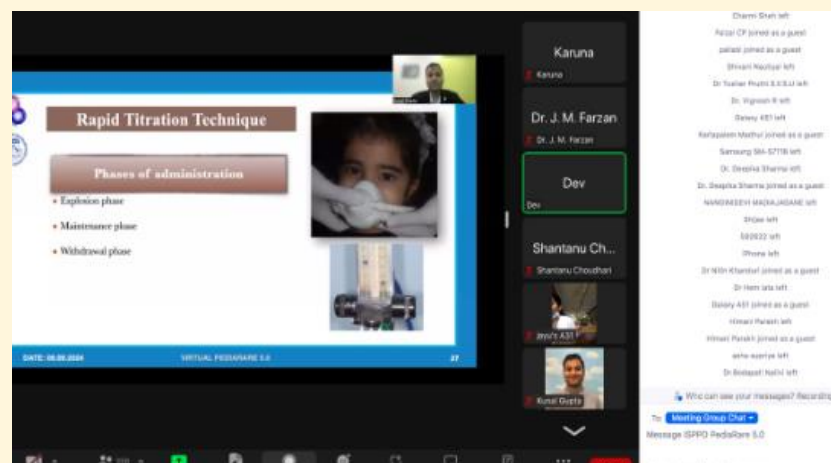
Rapid Titration Technique

Phases of administration

• Explosion phase

• Maintenance phase

• Withdrawal phase

DATE: 08.08.2024

VIRTUAL PEDIARARE 5.0

27

Karuna

Karuna

Dr. J. M. Farzan

Dr. J. M. Farzan

Dev

Dev

Shantanu Ch...

Shantanu Choudhari

Jeevi's A31

Kunal Gupta

Charmi Shah left

Faizal CP joined as a guest

palash joined as a guest

Shivani Nautiyal left

Dr Tushar Prabhu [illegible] left

Dr. Vignesh R left

Galaxy A51 left

Kamalpalan Mathur joined as a guest

Samsung SM-S711B left

Dr. Deepika Sharma left

Dr. Deepika Sharma joined as a guest

NANDINIDEVI MADHAJARANE left

iPhone left

582622 left

iPhone left

Dr Nitin Khandve joined as a guest

Dr Hem lata left

Galaxy A51 joined as a guest

Himani Parekh left

Himani Parekh joined as a guest

asha sooriya left

Dr Bodapati Nalini left

Who can see your messages? Recording

To: Meeting Group Chat

Message ISPPD PediaRare 5.0